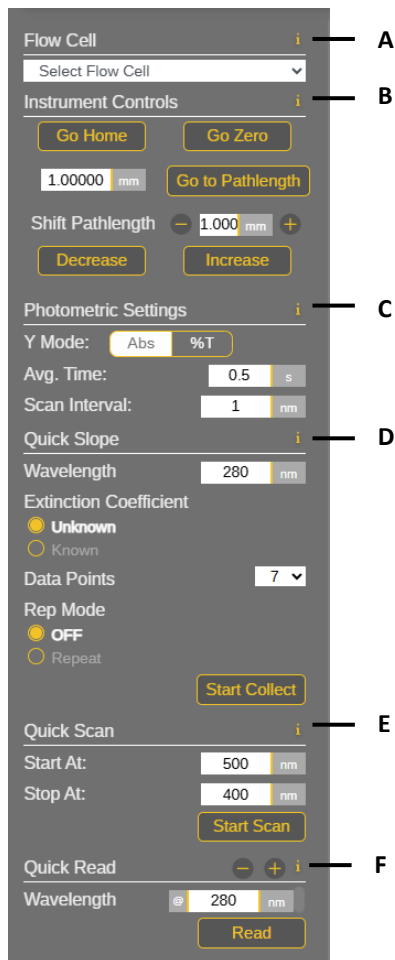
Flow Cell i A
Select Flow Cell
Instrument Controls i B
Go Home Go Zero
1.00000 mm Go to Pathlength
Shift Pathlength 1.000 mm
Decrease Increase
Photometric Settings i C
Y Mode: Abs %T
Avg. Time: 0.5 s
Scan Interval: 1 nm
Quick Slope i D
Wavelength 280 nm
Extinction Coefficient
Unknown
Known
Data Points 7
Rep Mode
OFF
Repeat
Start Collect
Quick Scan i E
Start At: 500 nm
Stop At: 400 nm
Start Scan
Quick Read i F
Wavelength @ 280 nm
Read